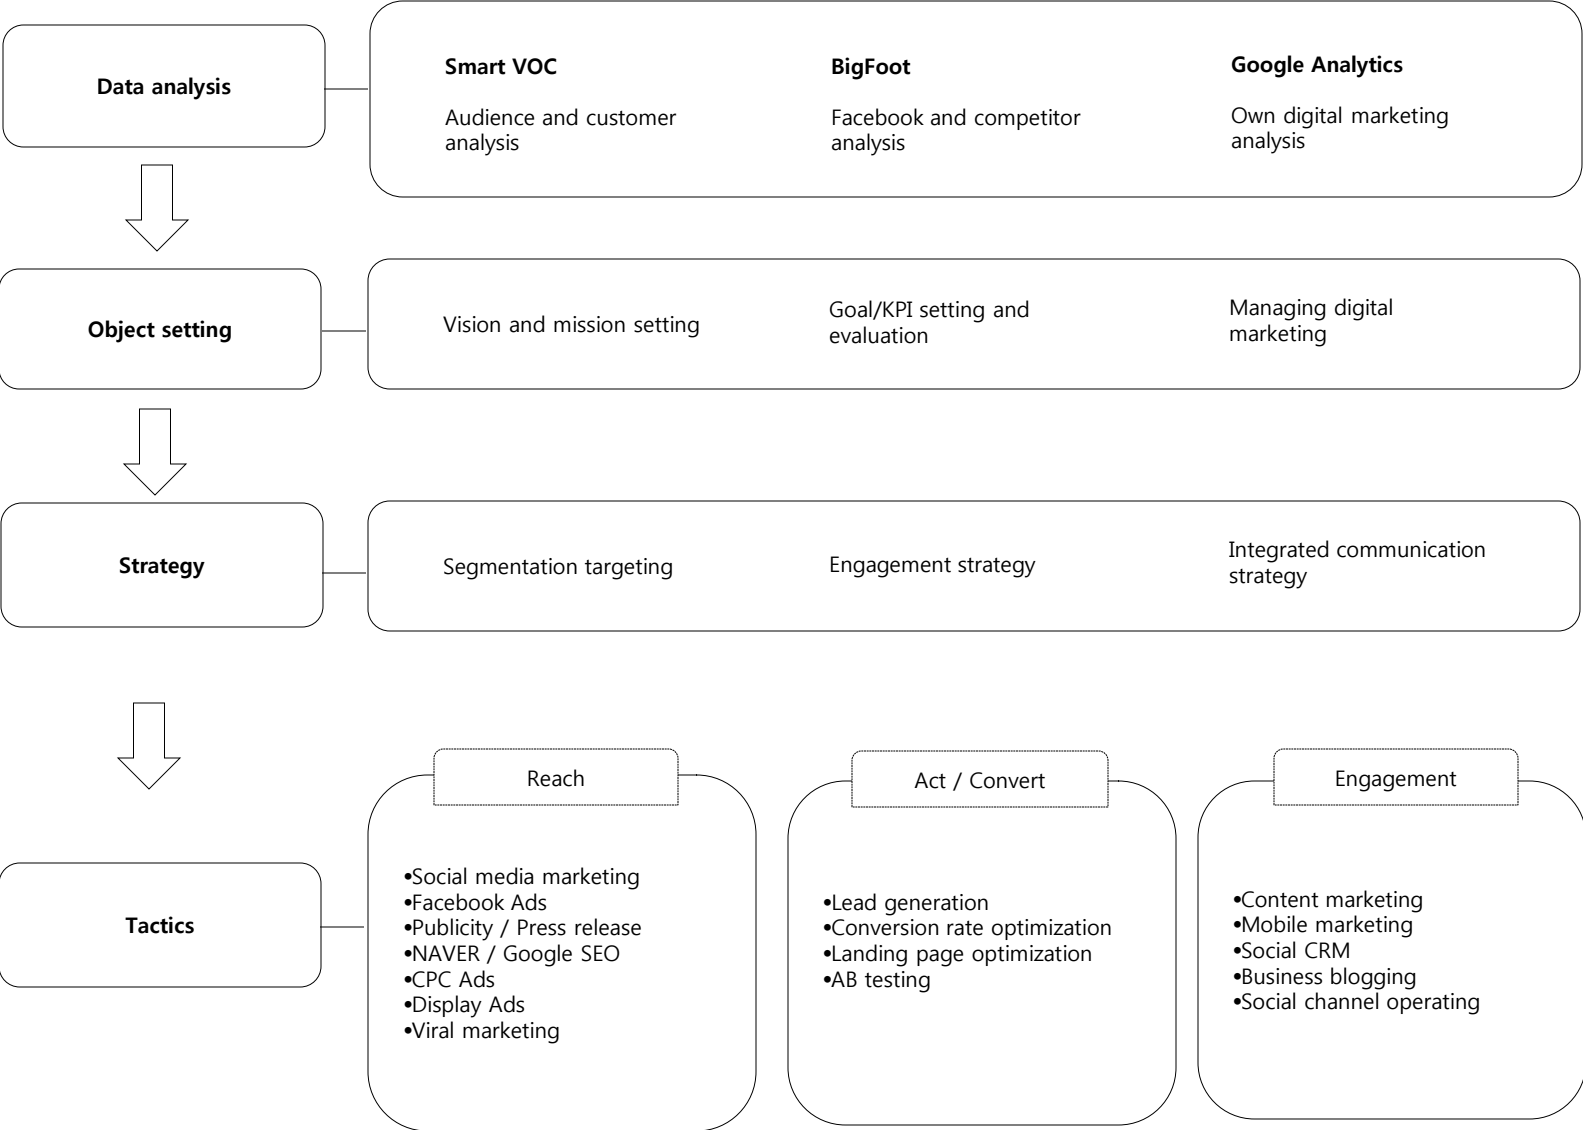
Data analysis

Smart VOC

Audience and customer analysis

BigFoot

Facebook and competitor analysis

Google Analytics

Own digital marketing analysis

Object setting

Vision and mission setting

Goal/KPI setting and evaluation

Managing digital marketing

Strategy

Segmentation targeting

Engagement strategy

Integrated communication strategy

Tactics

Reach

•Social media marketing
•Facebook Ads
•Publicity / Press release
•NAVER / Google SEO
•CPC Ads
•Display Ads
•Viral marketing

Act / Convert

•Lead generation
•Conversion rate optimization
•Landing page optimization
•AB testing

Engagement

•Content marketing
•Mobile marketing
•Social CRM
•Business blogging
•Social channel operating